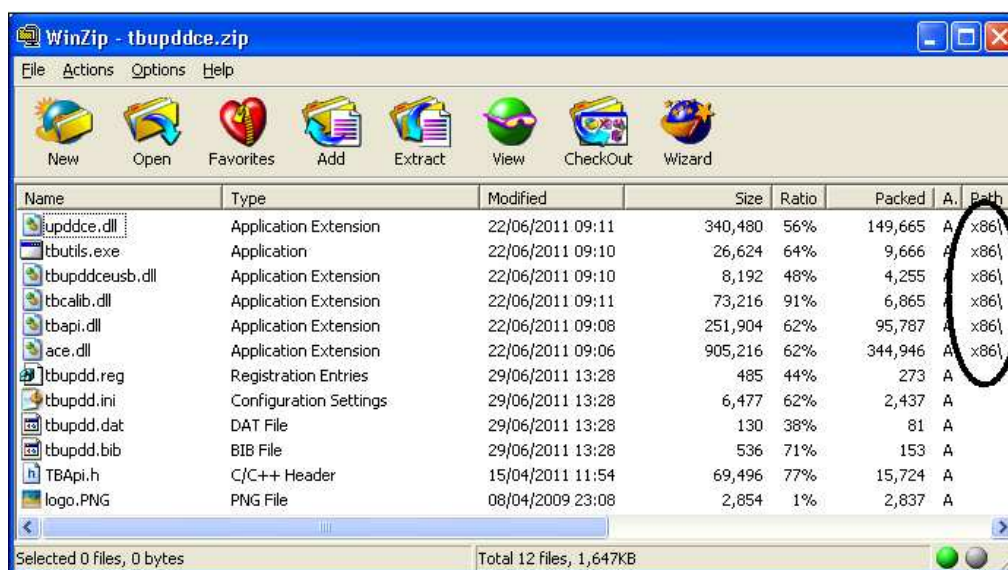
WinZip - tbupddce.zip

File Actions Options Help

New Open Favorites Add Extract View CheckOut Wizard

| Name | Type | Modified | Size | Ratio | Packed | A. | Path |
|---|---|---|---|---|---|---|---|
| upddce.dll | Application Extension | 22/06/2011 09:11 | 340,480 | 56% | 149,665 | A | x86\ |
| tbutils.exe | Application | 22/06/2011 09:10 | 26,624 | 64% | 9,666 | A | x86\ |
| tbupddceusb.dll | Application Extension | 22/06/2011 09:10 | 8,192 | 48% | 4,255 | A | x86\ |
| tbcalib.dll | Application Extension | 22/06/2011 09:11 | 73,216 | 91% | 6,865 | A | x86\ |
| tbapi.dll | Application Extension | 22/06/2011 09:08 | 251,904 | 62% | 95,787 | A | x86\ |
| ace.dll | Application Extension | 22/06/2011 09:06 | 905,216 | 62% | 344,946 | A | x86\ |
| tbupdd.reg | Registration Entries | 29/06/2011 13:28 | 485 | 44% | 273 | A | |
| tbupdd.ini | Configuration Settings | 29/06/2011 13:28 | 6,477 | 62% | 2,437 | A | |
| tbupdd.dat | DAT File | 29/06/2011 13:28 | 130 | 38% | 81 | A | |
| tbupdd.bib | BIB File | 29/06/2011 13:28 | 536 | 71% | 153 | A | |
| TBApi.h | C/C++ Header | 15/04/2011 11:54 | 69,496 | 77% | 15,724 | A | |
| logo.PNG | PNG File | 08/04/2009 23:08 | 2,854 | 1% | 2,837 | A | |

Selected 0 files, 0 bytes
Total 12 files, 1,647KB